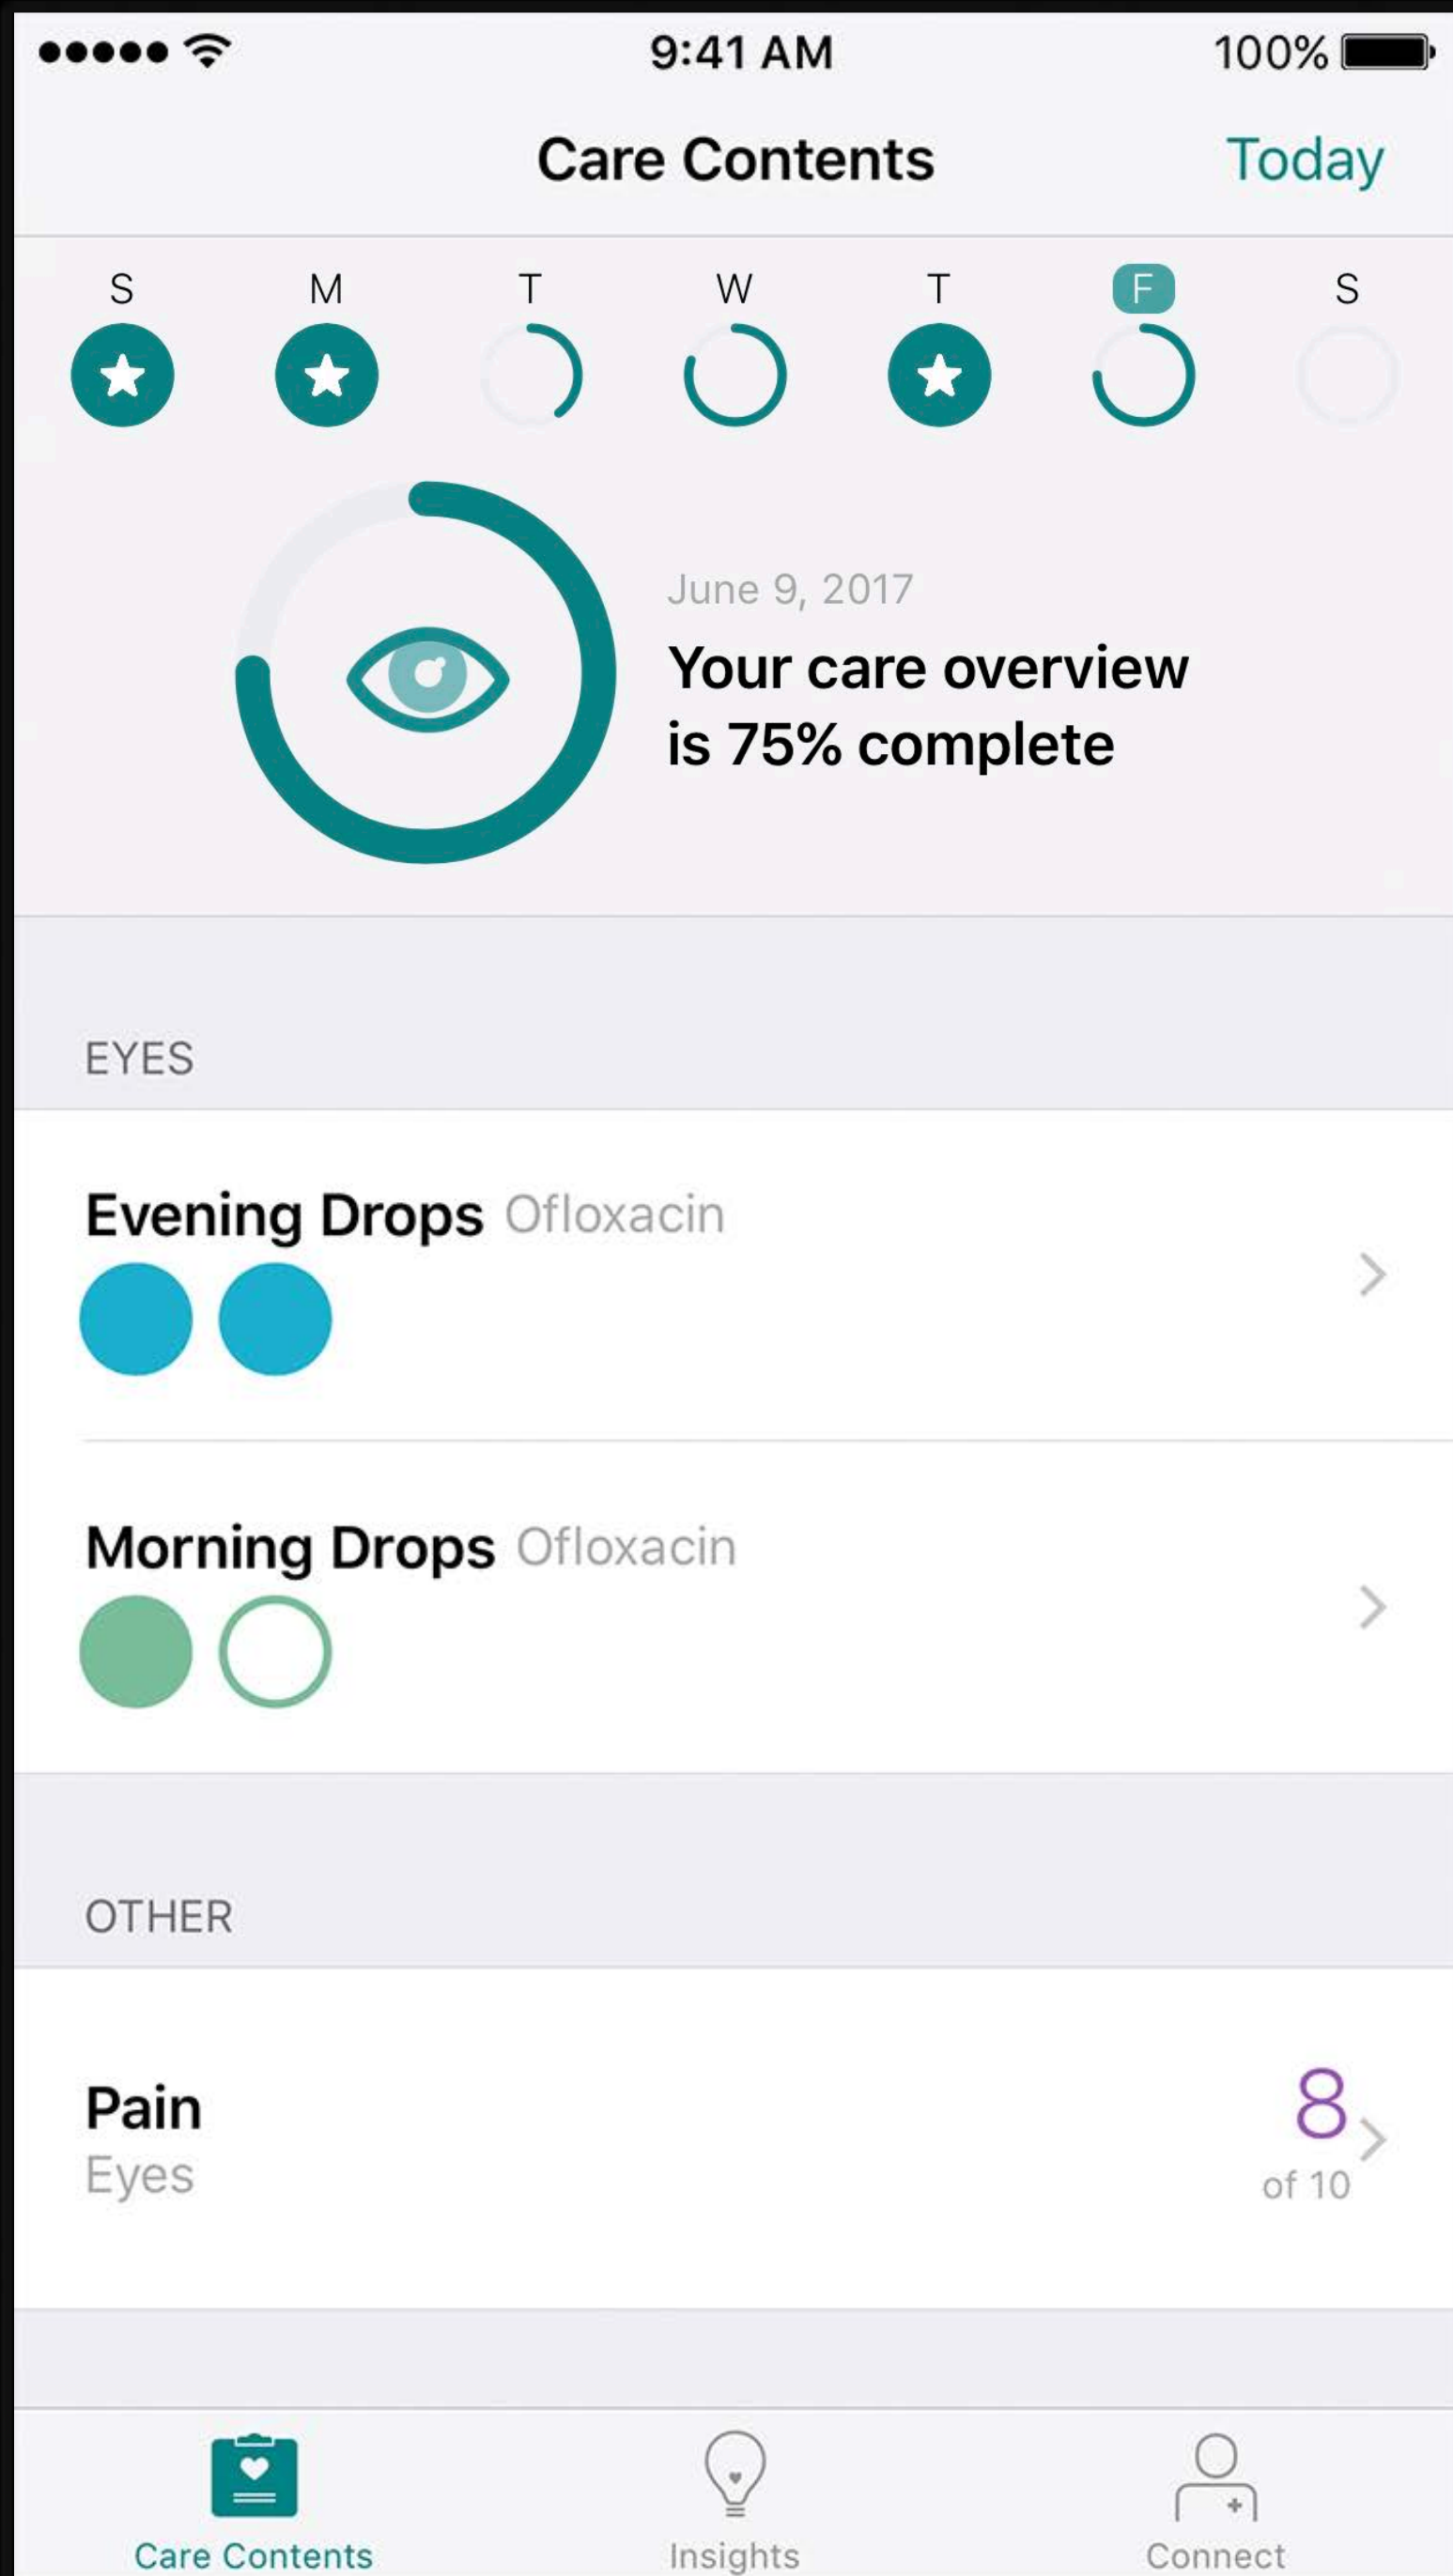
9:41 AM

100%

Care Contents

Today

S M T W T F S

June 9, 2017

Your care overview is 75% complete

EYES

Evening Drops Ofloxacin

Morning Drops Ofloxacin

OTHER

Pain
Eyes

8
of 10

Care Contents

Insights

Connect